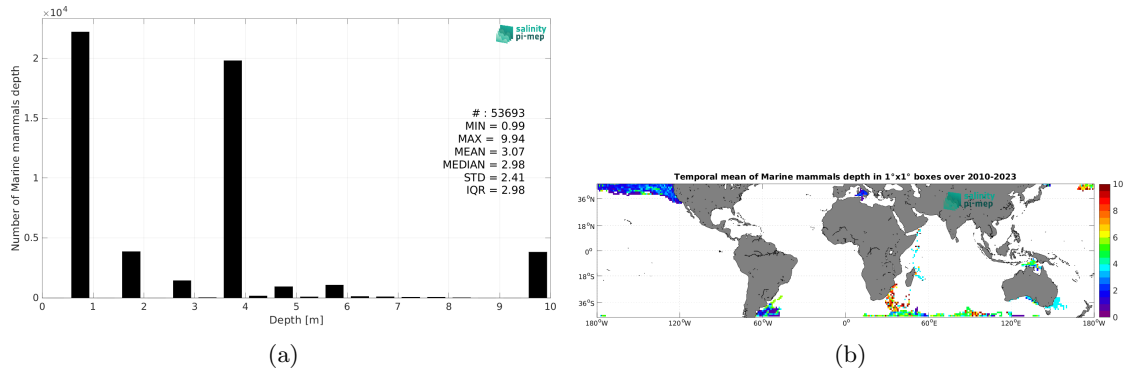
$\times 10^4$

salinity pi-mep

Number of Marine mammals depth

2

1.5

1

0.5

0

# : 53693
MIN = 0.99
MAX = 9.94
MEAN = 3.07
MEDIAN = 2.98
STD = 2.41
IQR = 2.98

0 1 2 3 4 5 6 7 8 9 10

Depth [m]

(a)

Temporal mean of Marine mammals depth in 1°x1° boxes over 2010-2023

pi-mep

36°N

18°N

0°

18°S

36°S

180°W 120°W 60°W 0° 60°E 120°E 180°W

10

8

6

4

2

0

(b)